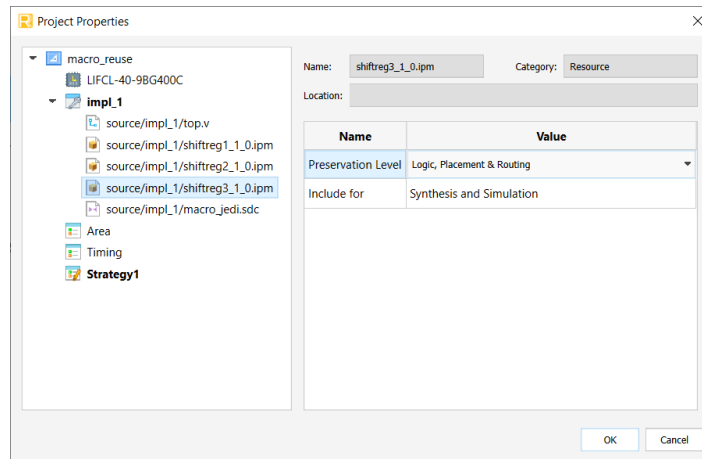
Project Properties

macro_reuse
LIFCL-40-9BG400C
impl_1
source/impl_1/top.v
source/impl_1/shiftreg1_1_0.ipm
source/impl_1/shiftreg2_1_0.ipm
source/impl_1/shiftreg3_1_0.ipm
source/impl_1/macro_jedi.sdc
Area
Timing
Strategy1

Name: shiftreg3_1_0.ipm Category: Resource
Location:

| Name | Value |
|---|---|
| Preservation Level | Logic, Placement & Routing |
| Include for | Synthesis and Simulation |

OK Cancel